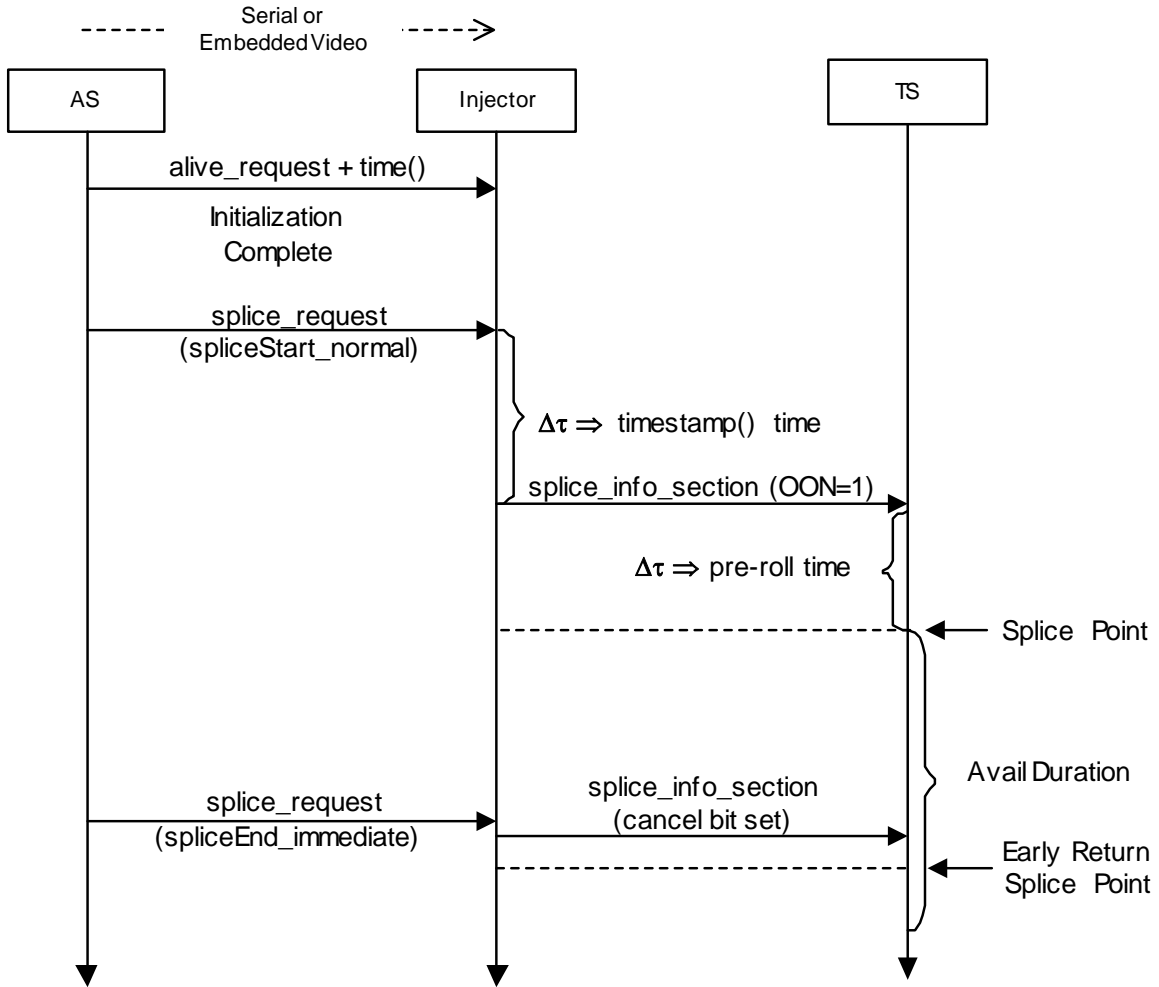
Serial or Embedded Video

AS

Injector

TS

alive_request + time()

Initialization Complete

splice_request (spliceStart_normal)

$\Delta\tau \Rightarrow$ timestamp() time

splice_info_section (OON=1)

$\Delta\tau \Rightarrow$ pre-roll time

Splice Point

Avail Duration

splice_request (spliceEnd_immediate)

splice_info_section (cancel bit set)

Early Return Splice Point